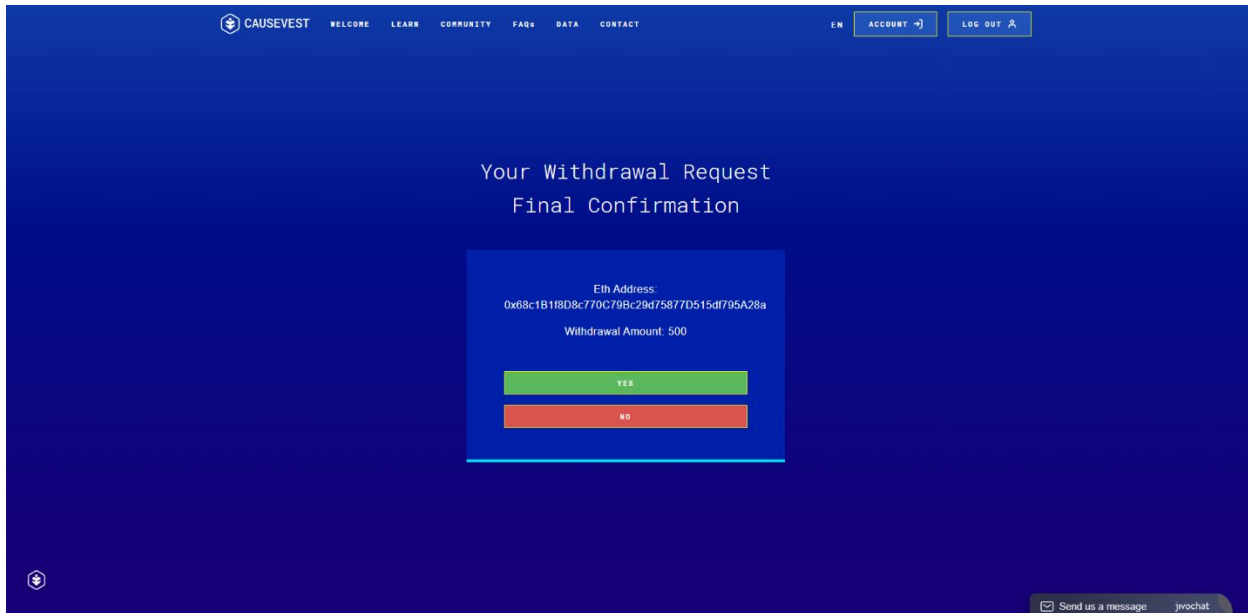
CAUSEVEST WELCOME LEARN COMMUNITY FAQs DATA CONTACT

EN ACCOUNT LOG OUT

Your Withdrawal Request
Final Confirmation

Eth Address:
0x68c1B1f8D8c770C79Bc29d75877D515df795A28a

Withdrawal Amount: 500

YES

NO

Send us a message jivochat